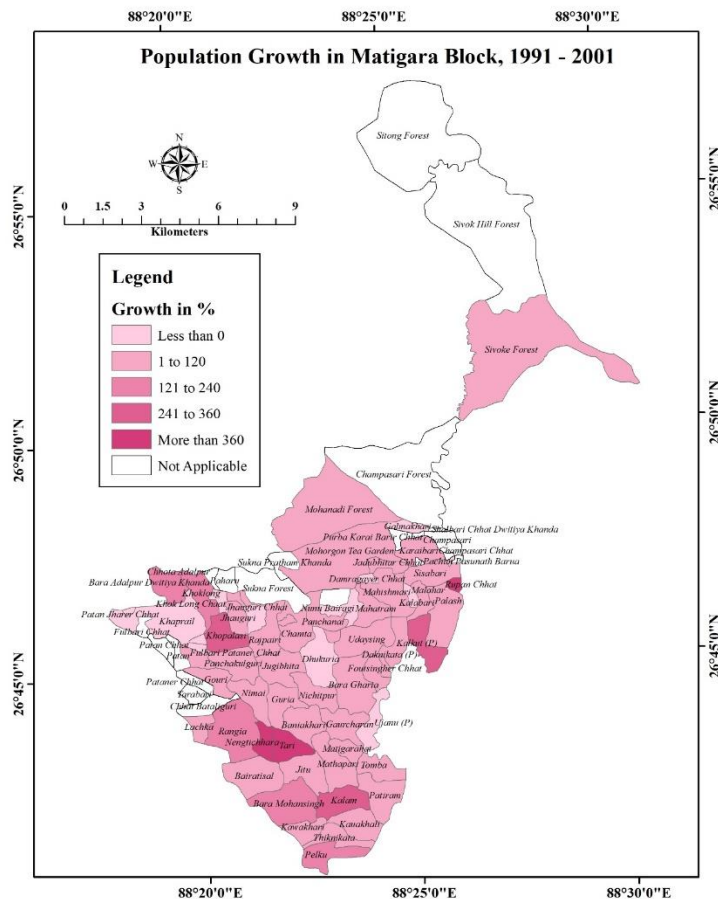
88°20'0"E
88°25'0"E
88°30'0"E

Population Growth in Matigara Block, 1991 - 2001

N
W E
S

0 1.5 3 6 9
Kilometers

Legend
Growth in %
Less than 0
1 to 120
121 to 240
241 to 360
More than 360
Not Applicable

26°55'0"N
26°50'0"N
26°45'0"N
26°55'0"N
26°50'0"N
26°45'0"N

Sitong Forest
Sivok Hill Forest
Sivoke Forest
Champasari Forest
Mohanadi Forest
Golmakhari
Shalbari Chhat Dwitiya Khanda
Purba Karai Bari Chhat
Champasari
Mohorgon Tea Garden
Karaibari
Champasari Chhat
Judubhitar Chhat
Pachim Dhumath Barua
Damrogayer Chhat
Sisabari
Rupan Chhat
Mahishmari
Malahar
Kalabari
Palash
Sukna Pratham Khanda
Sukna Forest
Chhota Adalpur
Bara Adalpur Dwitiya Khanda
Poharu
Khoklong
Khok Long Chaat
Jhangrari Chhat
Nima Bairagi
Mahatram
Patan Jharer Chhat
Jhangiuri
Panchanai
Fulbari Chhat
Khaprail
Khopalasi
Rojpairi
Chanta
Udaysing
Kathari (P)
Paran Chhat
Fulbari Pataner Chhat
Jugibhita
Dhukuria
Dakutkata (P)
Panchakulguri
Patam
Fousingher Chhat
Pataner Chhat
Gouri
Tarabari
Nimai
Bara Gharia
Chhat Batabguri
Guria
Nichitpur
Luchkia
Bunakhari
Gaurcharan
Ujanu (P)
Rangia
Nengtichhara
Tari
Matigarahat
Jitu
Mathapari
Tomba
Bairatisal
Patiram
Bara Mohansingh
Kalam
Kawakhari
Kanakhali
Thikrikata
Pelku

88°20'0"E
88°25'0"E
88°30'0"E